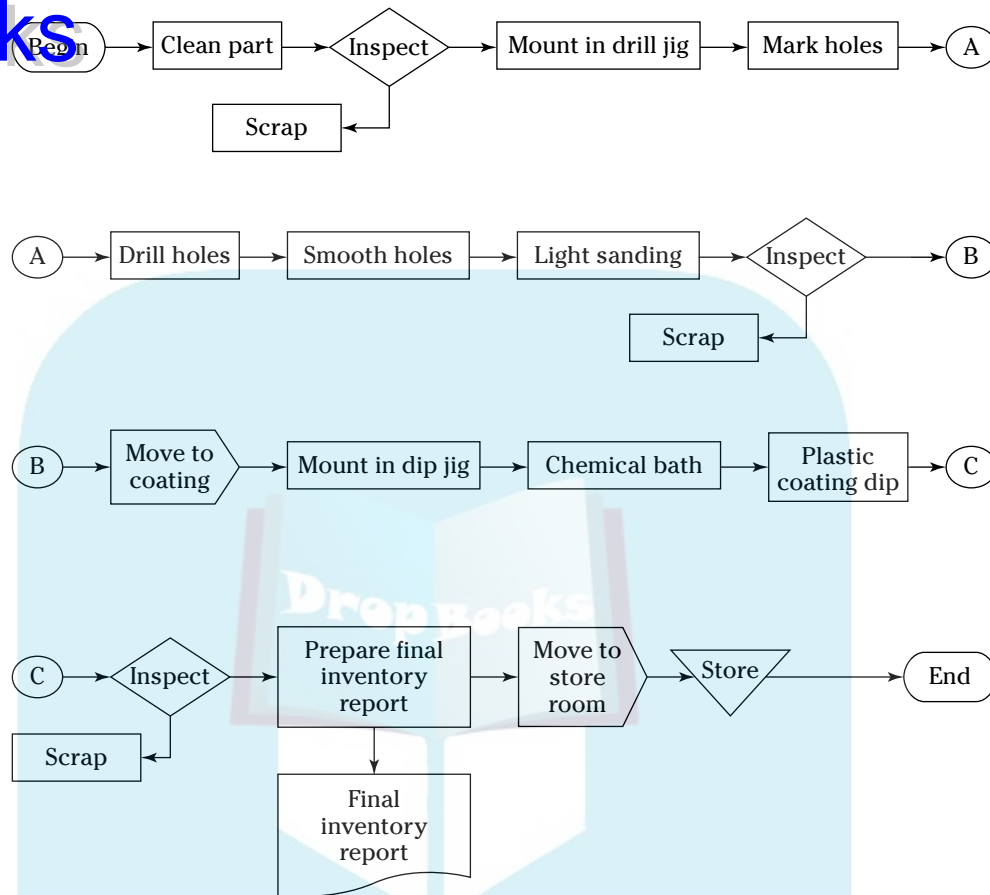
ks

Begin → Clean part → Inspect → Mount in drill jig → Mark holes → A

Scrap

A → Drill holes → Smooth holes → Light sanding → Inspect → B

Scrap

B → Move to coating → Mount in dip jig → Chemical bath → Plastic coating dip → C

DropBooks

C → Inspect → Prepare final inventory report → Move to store room → Store → End

Scrap

Final inventory report